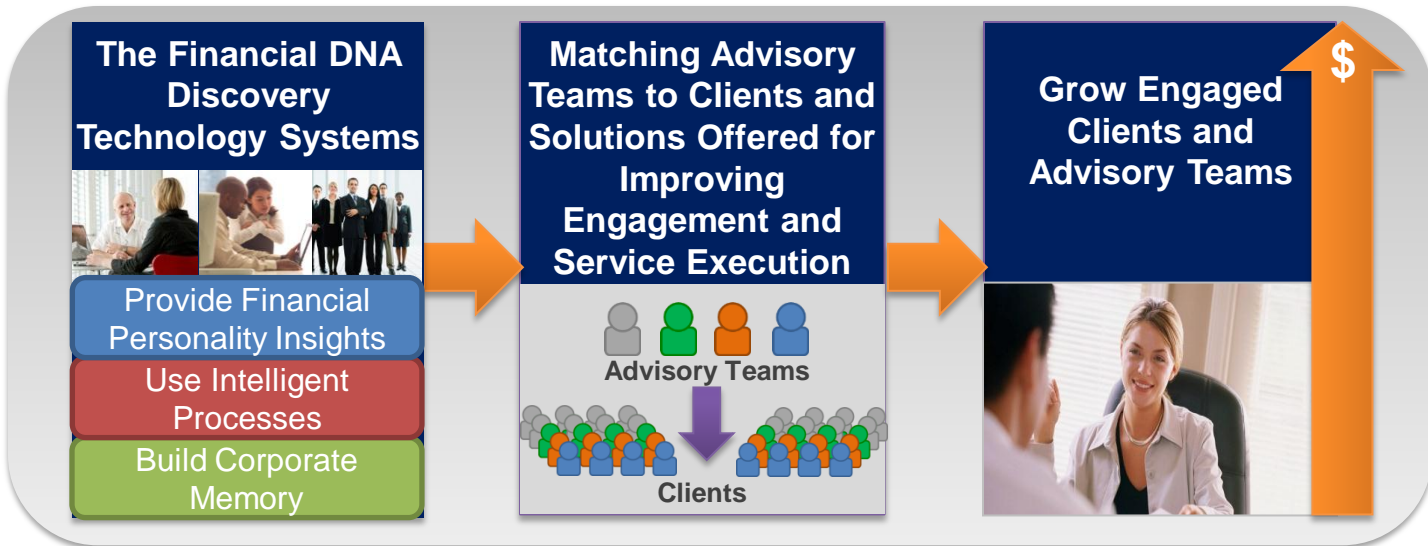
The Financial DNA Discovery Technology Systems

Provide Financial Personality Insights

Use Intelligent Processes

Build Corporate Memory

Matching Advisory Teams to Clients and Solutions Offered for Improving Engagement and Service Execution

Advisory Teams

Clients

Grow Engaged Clients and Advisory Teams

$